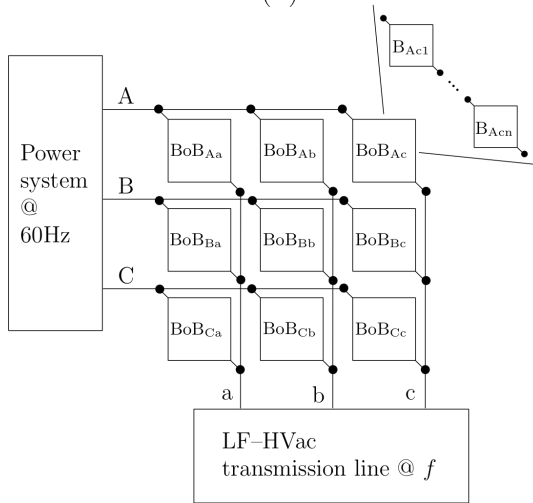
$B_{Ac1}$

$B_{Acn}$

Power system @ 60Hz

A

B

C

$BoB_{Aa}$

$BoB_{Ab}$

$BoB_{Ac}$

$BoB_{Ba}$

$BoB_{Bb}$

$BoB_{Bc}$

$BoB_{Ca}$

$BoB_{Cb}$

$BoB_{Cc}$

a

b

c

LF–HVac transmission line @ $f$